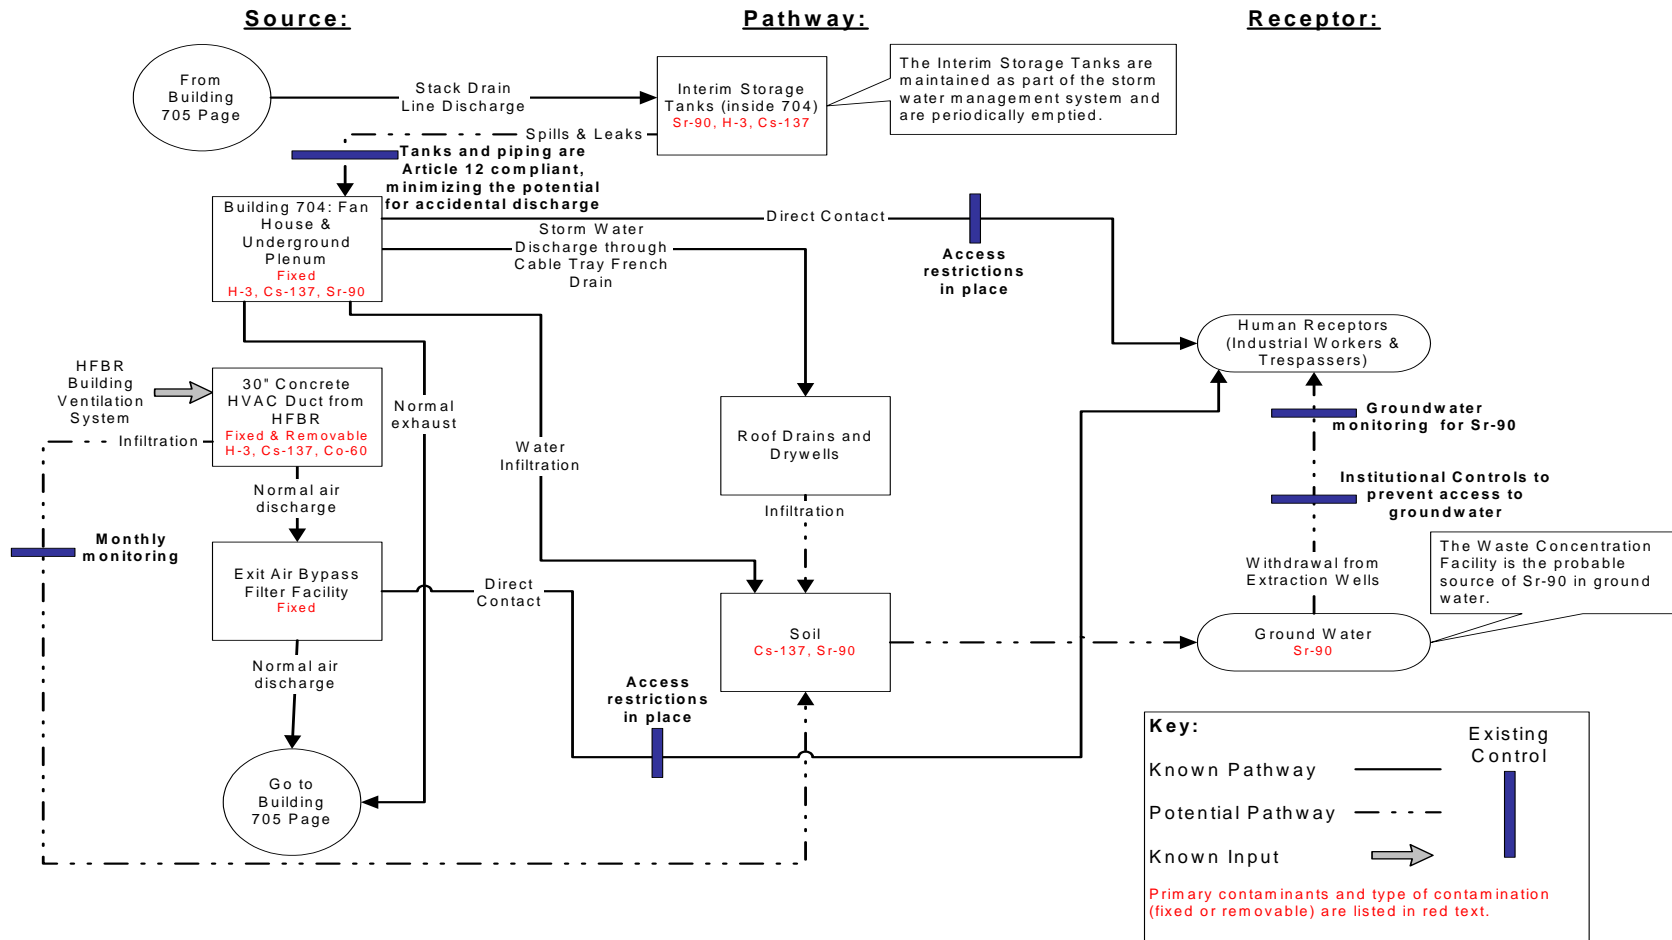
Source:

Pathway:

Receptor:

From Building 705 Page

Stack Drain Line Discharge

Interim Storage Tanks (inside 704)
Sr-90, H-3, Cs-137

The Interim Storage Tanks are maintained as part of the storm water management system and are periodically emptied.

Spills & Leaks

Tanks and piping are Article 12 compliant, minimizing the potential for accidental discharge

Building 704: Fan House & Underground Plenum
Fixed
H-3, Cs-137, Sr-90

Direct Contact

Storm Water Discharge through Cable Tray French Drain

Access restrictions in place

Human Receptors (Industrial Workers & Trespassers)

HFBR Building Ventilation System

30" Concrete HVAC Duct from HFBR
Fixed & Removable
H-3, Cs-137, Co-60

Infiltration

Normal exhaust

Water Infiltration

Roof Drains and Drywells

Groundwater monitoring for Sr-90

Institutional Controls to prevent access to groundwater

Infiltration

Normal air discharge

Monthly monitoring

Exit Air Bypass Filter Facility
Fixed

Direct Contact

Soil
Cs-137, Sr-90

Withdrawal from Extraction Wells

The Waste Concentration Facility is the probable source of Sr-90 in ground water.

Ground Water
Sr-90

Normal air discharge

Access restrictions in place

Go to Building 705 Page

Key:

Existing Control

Known Pathway

Potential Pathway

Known Input

Primary contaminants and type of contamination (fixed or removable) are listed in red text.